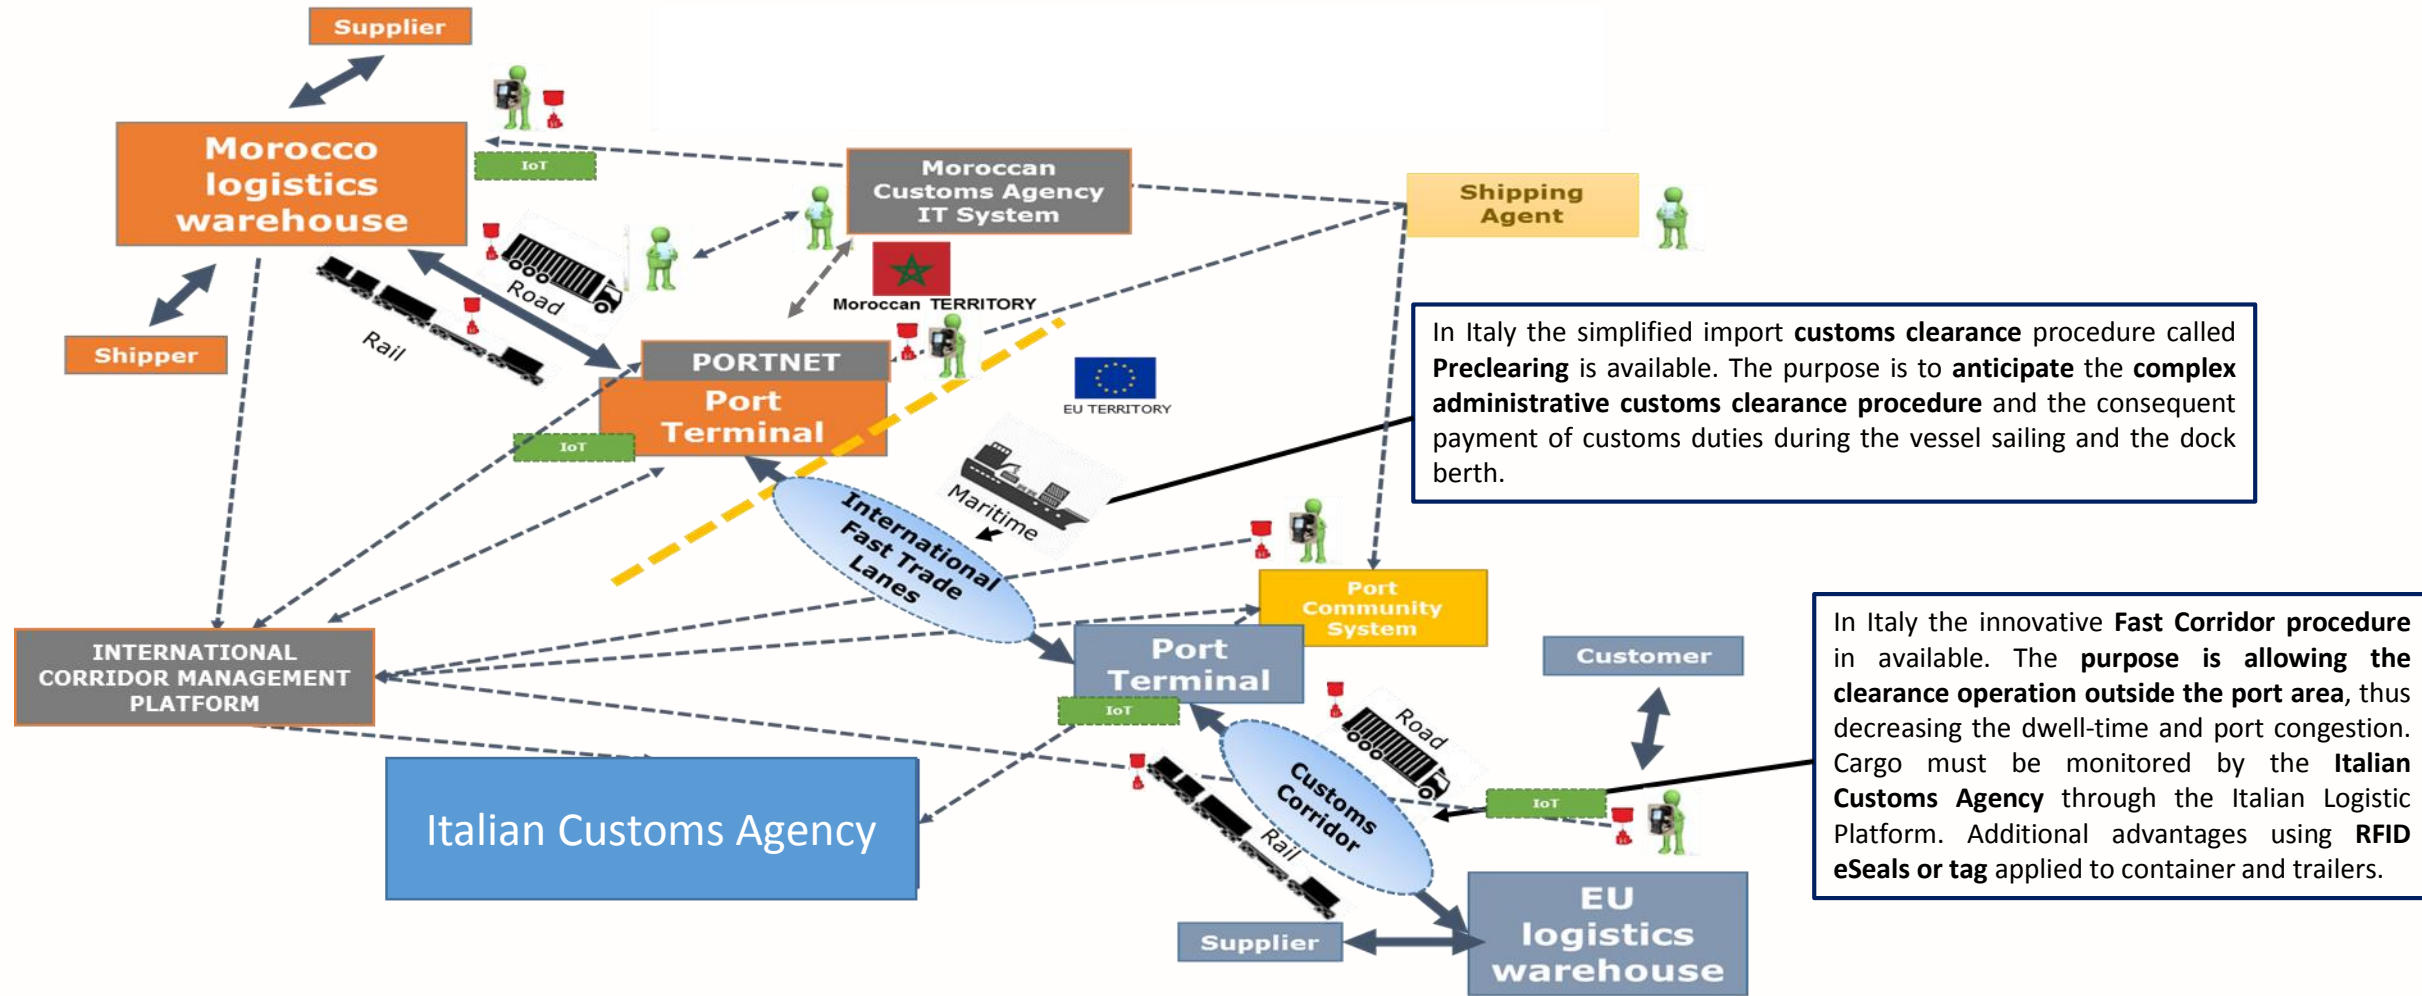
Supplier

Morocco logistics warehouse

IoT

Moroccan Customs Agency IT System

Shipping Agent

Road

Rail

Shipper

Moroccan TERRITORY

PORTNET

Port Terminal

IoT

EU TERRITORY

In Italy the simplified import **customs clearance** procedure called **Preclearing** is available. The purpose is to **anticipate** the **complex administrative customs clearance procedure** and the consequent payment of customs duties during the vessel sailing and the dock berth.

Maritime

International Fast Trade Lanes

Port Community System

INTERNATIONAL CORRIDOR MANAGEMENT PLATFORM

Port Terminal

IoT

Customer

In Italy the innovative **Fast Corridor procedure** in available. The **purpose is allowing the clearance operation outside the port area**, thus decreasing the dwell-time and port congestion. Cargo must be monitored by the **Italian Customs Agency** through the Italian Logistic Platform. Additional advantages using **RFID eSeals or tag** applied to container and trailers.

Road

Customs Corridor

IoT

Italian Customs Agency

Rail

Supplier

EU logistics warehouse